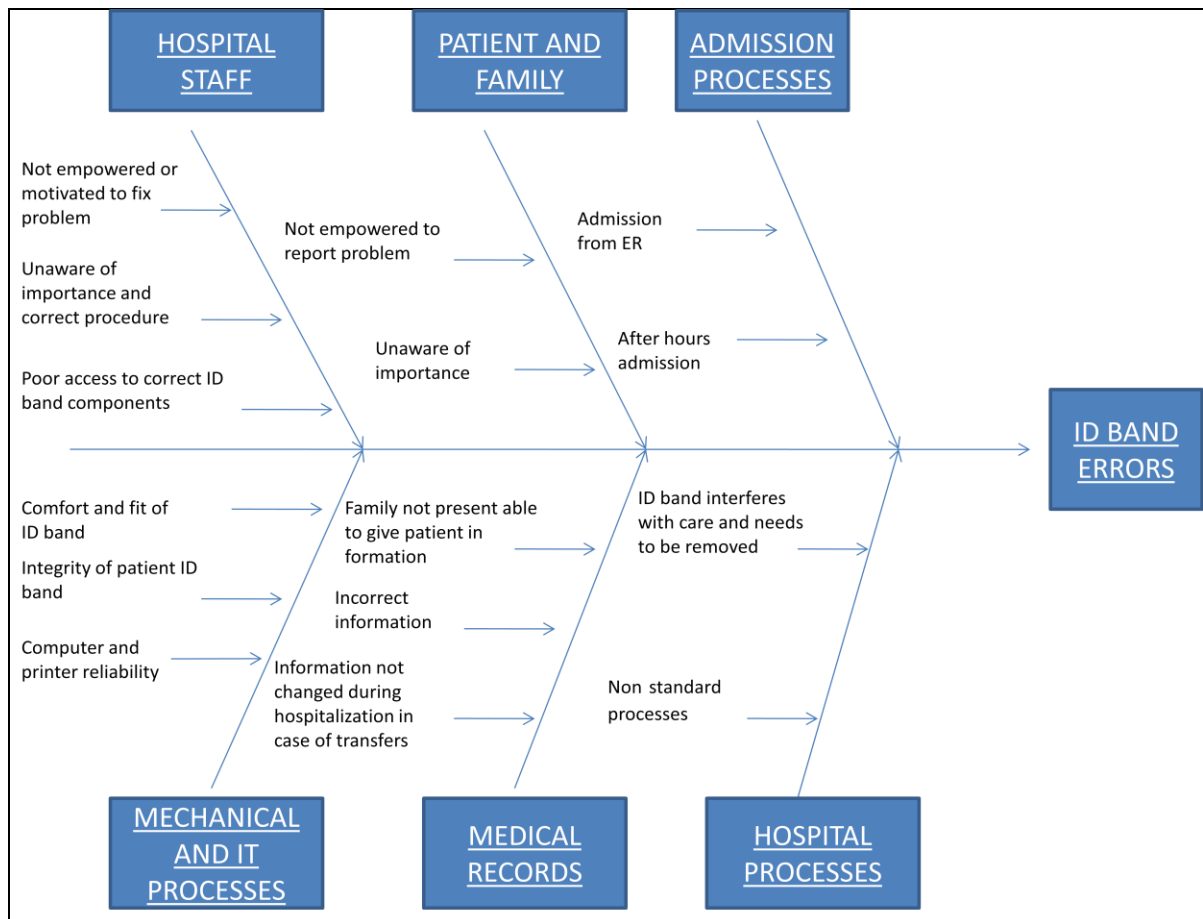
HOSPITAL STAFF

PATIENT AND FAMILY

ADMISSION PROCESSES

Not empowered or motivated to fix problem

Unaware of importance and correct procedure

Poor access to correct ID band components

Not empowered to report problem

Unaware of importance

Admission from ER

After hours admission

ID BAND ERRORS

Comfort and fit of ID band

Integrity of patient ID band

Computer and printer reliability

Family not present able to give patient in formation

Incorrect information

Information not changed during hospitalization in case of transfers

ID band interferes with care and needs to be removed

Non standard processes

MECHANICAL AND IT PROCESSES

MEDICAL RECORDS

HOSPITAL PROCESSES